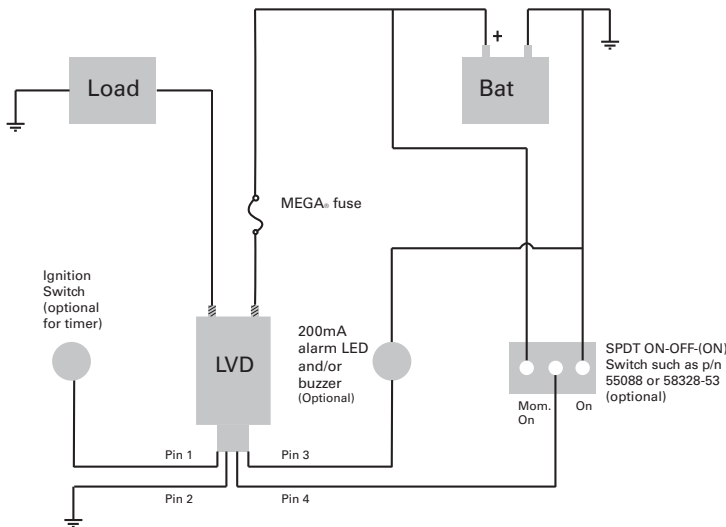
Load

Bat

+

MEGA® fuse

Ignition Switch (optional for timer)

LVD

200mA alarm LED and/or buzzer (Optional)

SPDT ON-OFF-(ON) Switch such as p/n 55088 or 58328-53 (optional)

Mom. On

On

Pin 1

Pin 3

Pin 2

Pin 4